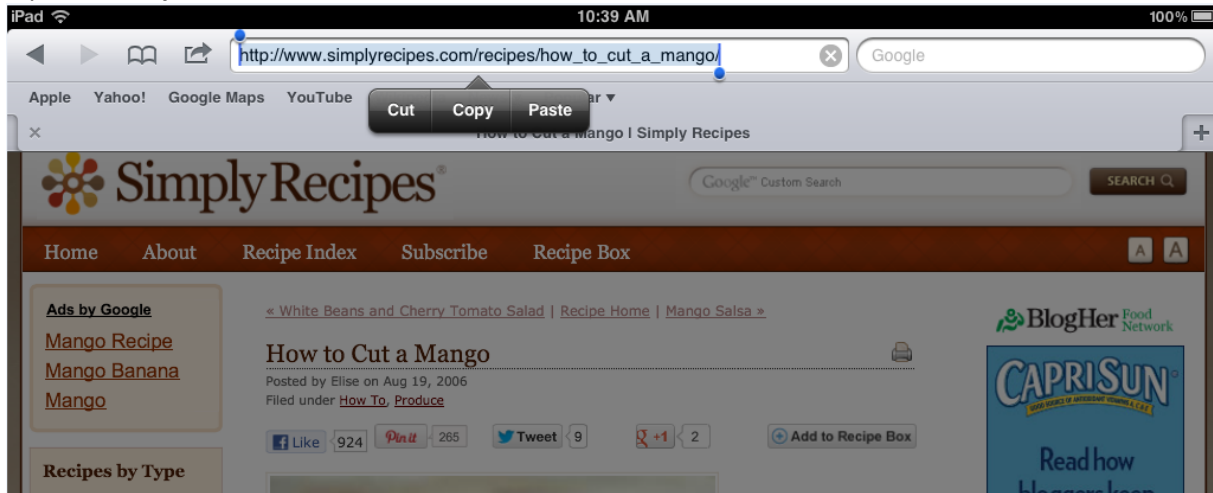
iPad
10:39 AM
100%

http://www.simplyrecipes.com/recipes/how_to_cut_a_mango/
Google

Apple Yahoo! Google Maps YouTube
Cut Copy Paste
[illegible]r ▾

×
How to Cut a Mango | Simply Recipes
+

SimplyRecipes®
Google™ Custom Search
SEARCH

Home About Recipe Index Subscribe Recipe Box
A A

Ads by Google
Mango Recipe
Mango Banana
Mango

Recipes by Type

« White Beans and Cherry Tomato Salad | Recipe Home | Mango Salsa »

How to Cut a Mango

Posted by Elise on Aug 19, 2006
Filed under How To, Produce

Like 924
Pin it 265
Tweet 9
+1 2
Add to Recipe Box

BlogHer Food Network

CAPRISUN
GOOD SOURCE OF ANTIOXIDANT VITAMINS A, C & E

Read how
bloggers keep